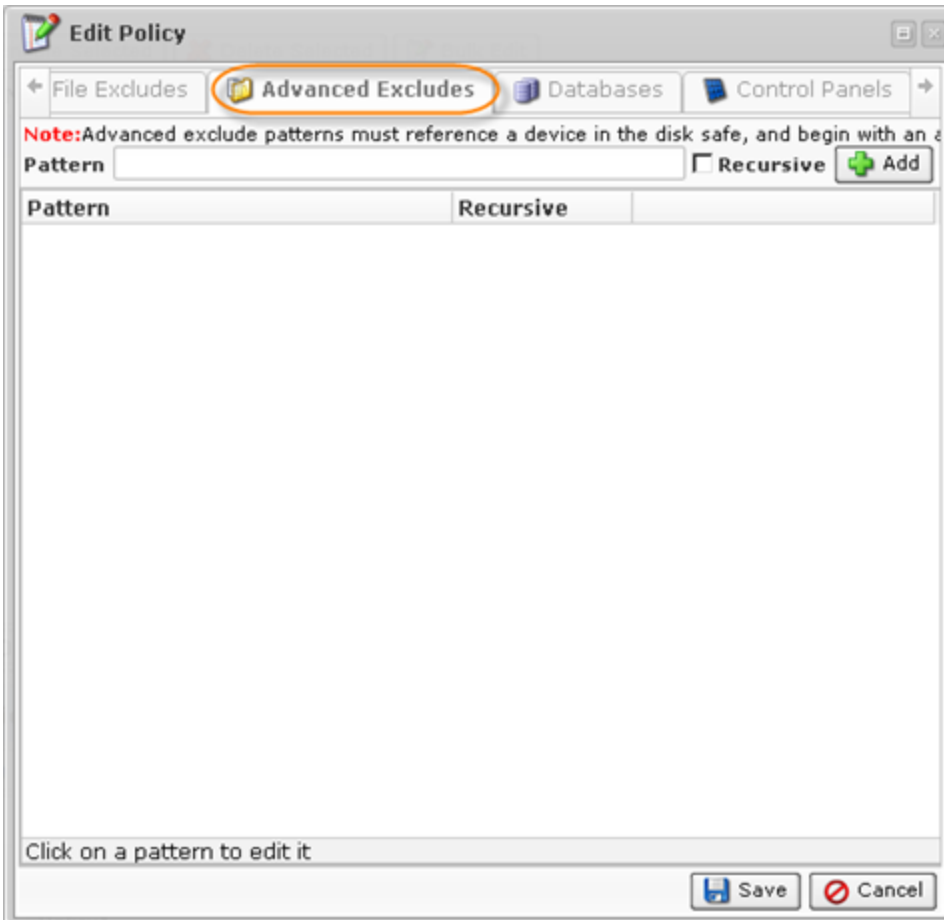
Edit Policy

File Excludes | Advanced Excludes | Databases | Control Panels

Note:Advanced exclude patterns must reference a device in the disk safe, and begin with an a

Pattern [ ] Recursive Add

| Pattern | Recursive |
|---|---|

Click on a pattern to edit it

Save Cancel